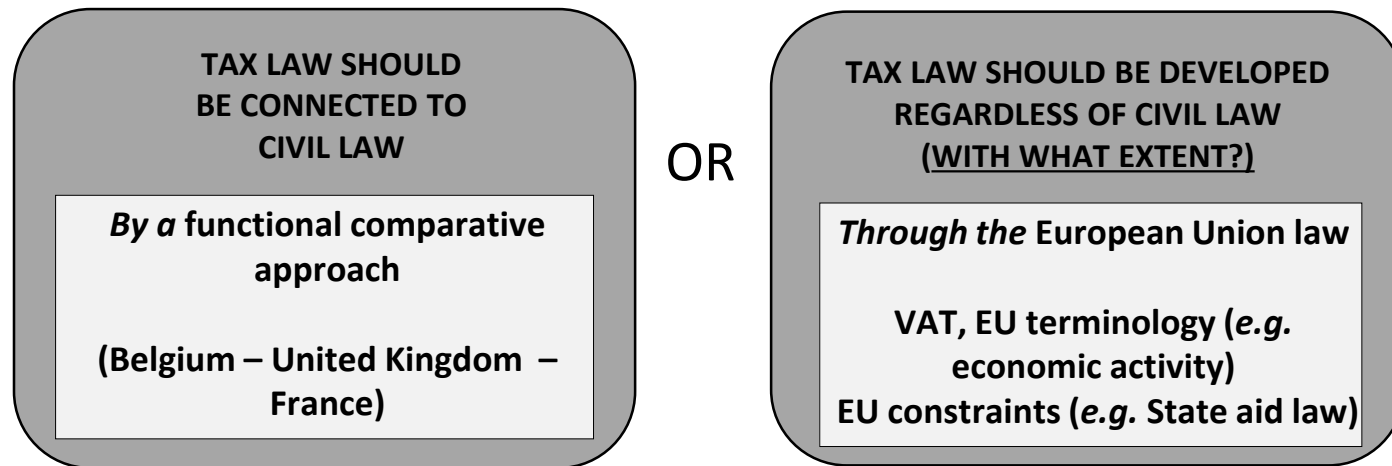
TAX LAW SHOULD BE CONNECTED TO CIVIL LAW

*By a* functional comparative approach

(Belgium – United Kingdom – France)

OR

TAX LAW SHOULD BE DEVELOPED REGARDLESS OF CIVIL LAW (WITH WHAT EXTENT?)

*Through the* European Union law

VAT, EU terminology (*e.g.* economic activity)
EU constraints (*e.g.* State aid law)